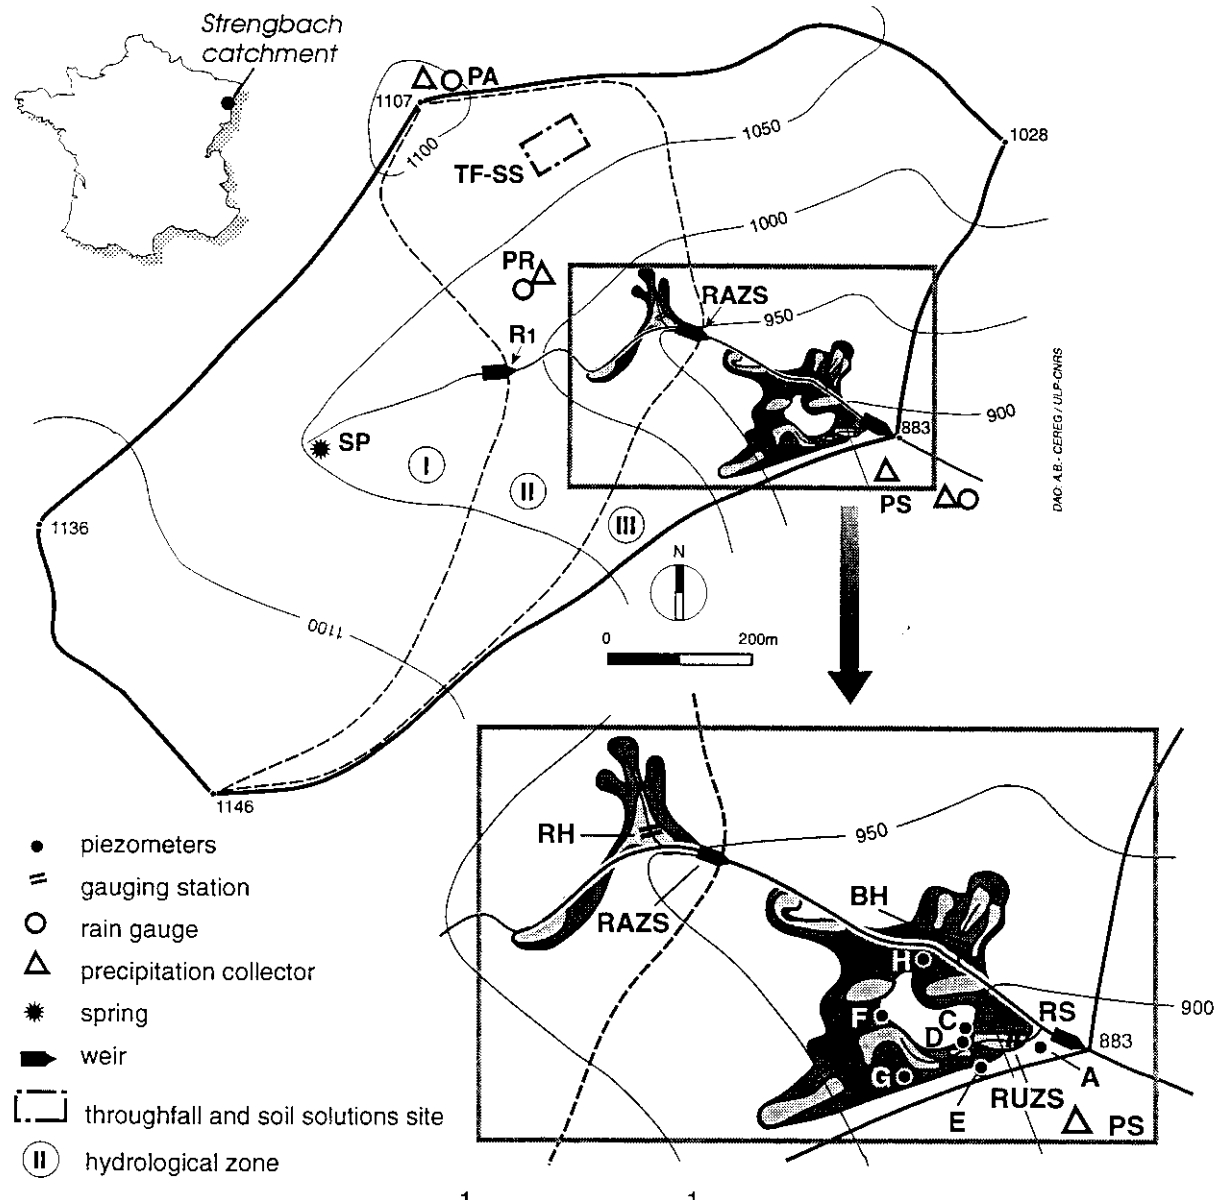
Strengbach catchment

PA
1107
1100
TF-SS
1050
1028
1000
PR
RAZS
950
R1
900
883
SP
I
II
III
PS
1136
N
1100
0
200m
1146
DAO: A.B. - CEREG / ULP-CNRS

RH
950
RAZS
BH
H
900
RS
F
C
D
883
A
G
E
RUZS
PS

piezometers
gauging station
rain gauge
precipitation collector
spring
weir
throughfall and soil solutions site
hydrological zone